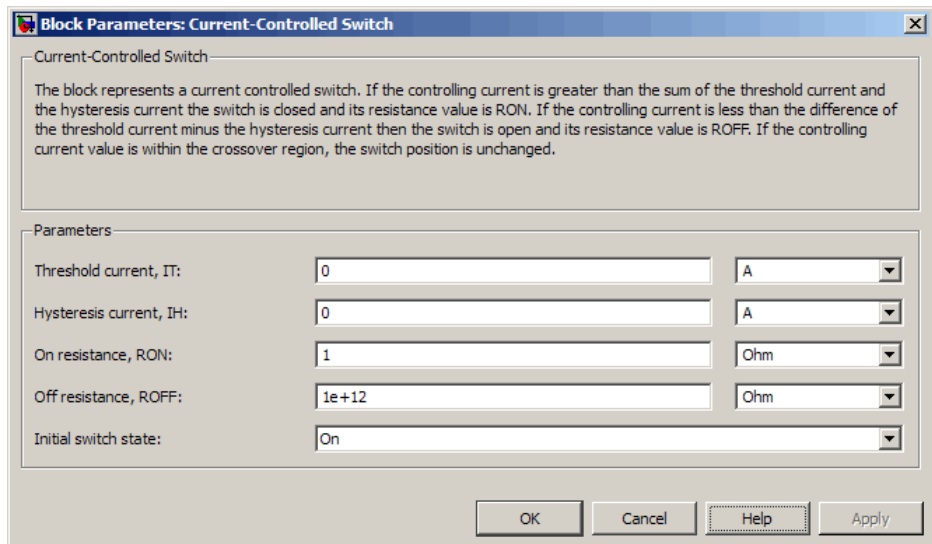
Block Parameters: Current-Controlled Switch

Current-Controlled Switch

The block represents a current controlled switch. If the controlling current is greater than the sum of the threshold current and the hysteresis current the switch is closed and its resistance value is RON. If the controlling current is less than the difference of the threshold current minus the hysteresis current then the switch is open and its resistance value is ROFF. If the controlling current value is within the crossover region, the switch position is unchanged.

Parameters

| | | |
|---|---|---|
| Threshold current, IT: | 0 | A |
| Hysteresis current, IH: | 0 | A |
| On resistance, RON: | 1 | Ohm |
| Off resistance, ROFF: | 1e+12 | Ohm |
| Initial switch state: | On | |

OK Cancel Help Apply